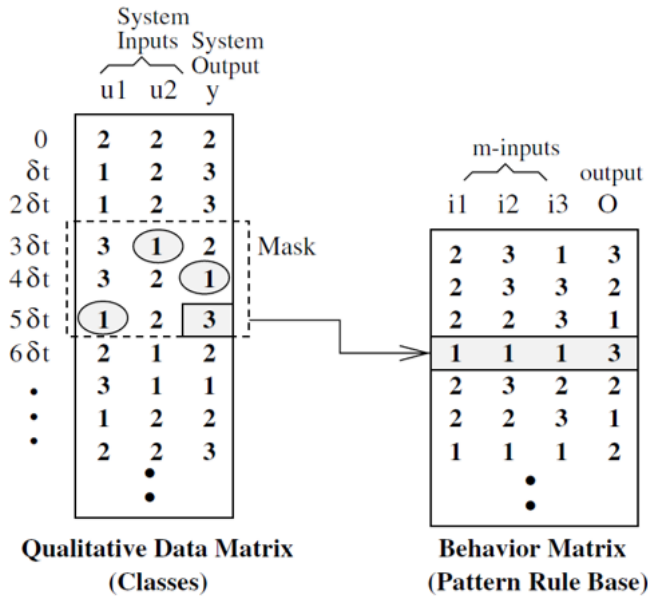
System Inputs System Output

| | u1 | u2 | y |
|---|---|---|---|
| 0 | 2 | 2 | 2 |
| δt | 1 | 2 | 3 |
| 2δt | 1 | 2 | 3 |
| 3δt | 3 | 1 | 2 |
| 4δt | 3 | 2 | 1 |
| 5δt | 1 | 2 | 3 |
| 6δt | 2 | 1 | 2 |
| • | 3 | 1 | 1 |
| • | 1 | 2 | 2 |
| • | 2 | 2 | 3 |

•
•

Mask

m-inputs output

| i1 | i2 | i3 | O |
|---|---|---|---|
| 2 | 3 | 1 | 3 |
| 2 | 3 | 3 | 2 |
| 2 | 2 | 3 | 1 |
| 1 | 1 | 1 | 3 |
| 2 | 3 | 2 | 2 |
| 2 | 2 | 3 | 1 |
| 1 | 1 | 1 | 2 |

•
•

Qualitative Data Matrix (Classes)

Behavior Matrix (Pattern Rule Base)